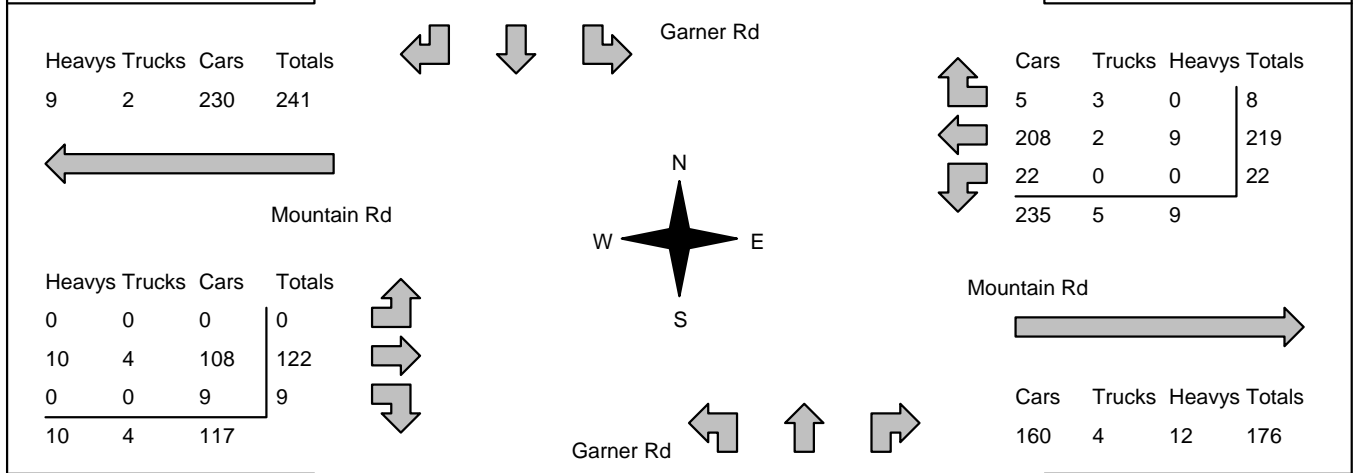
Garner Rd

| Heavys | Trucks | Cars | Totals |
|---|---|---|---|
| 9 | 2 | 230 | 241 |

| Cars | Trucks | Heavys | Totals |
|---|---|---|---|
| 5 | 3 | 0 | 8 |
| 208 | 2 | 9 | 219 |
| 22 | 0 | 0 | 22 |
| 235 | 5 | 9 | |

N

W

E

S

Mountain Rd

| Heavys | Trucks | Cars | Totals |
|---|---|---|---|
| 0 | 0 | 0 | 0 |
| 10 | 4 | 108 | 122 |
| 0 | 0 | 9 | 9 |
| 10 | 4 | 117 | |

Mountain Rd

| Cars | Trucks | Heavys | Totals |
|---|---|---|---|
| 160 | 4 | 12 | 176 |

Garner Rd